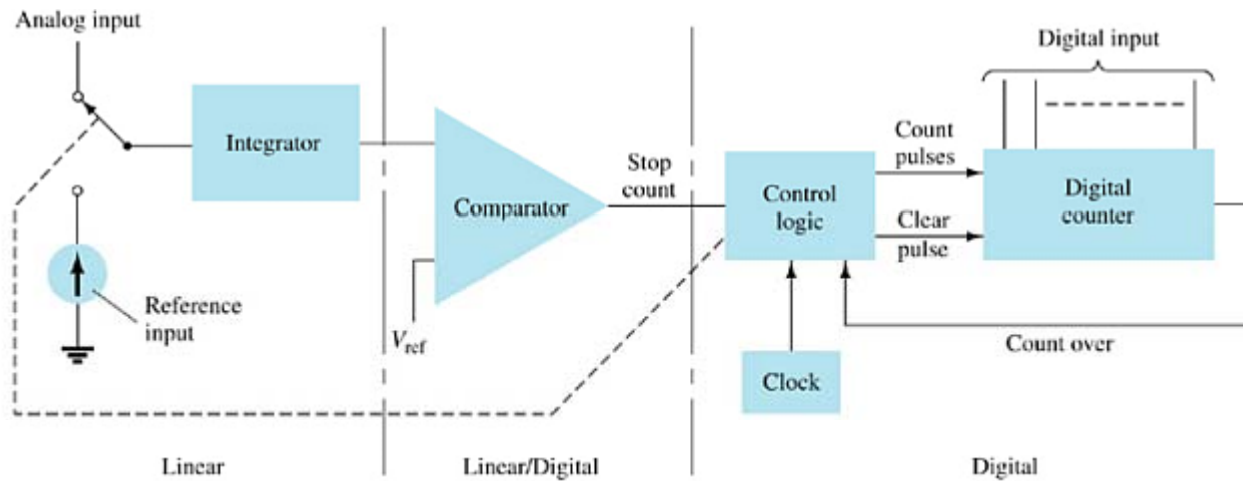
Analog input

Integrator

Reference input

Comparator

$V_{ref}$

Stop count

Control logic

Clock

Count pulses

Clear pulse

Digital input

Digital counter

Count over

Linear

Linear/Digital

Digital